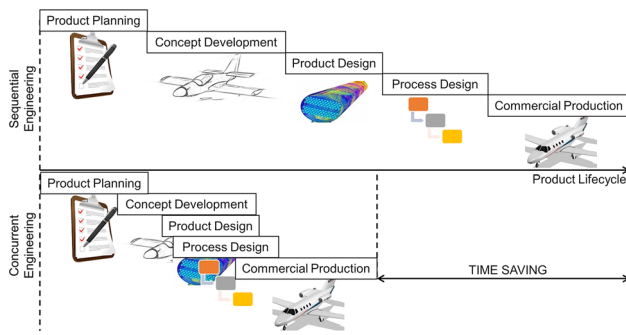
Sequential Engineering

Product Planning

Concept Development

Product Design

Process Design

Commercial Production

Product Lifecycle

Concurrent Engineering

Product Planning

Concept Development

Product Design

Process Design

Commercial Production

TIME SAVING